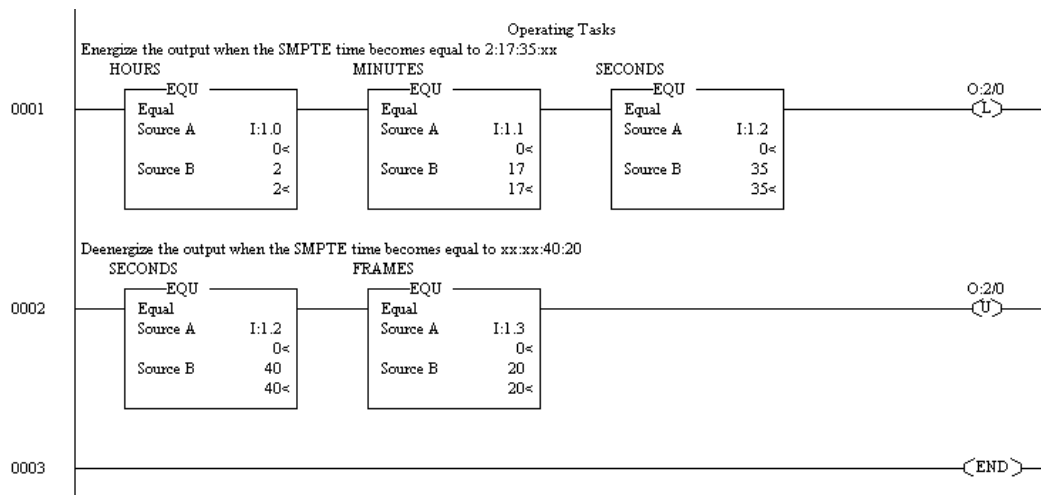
Operating Tasks

Energize the output when the SMPTE time becomes equal to 2:17:35:xx

HOURS
EQU
Equal
Source A I:1.0
0<
Source B 2
2<

MINUTES
EQU
Equal
Source A I:1.1
0<
Source B 17
17<

SECONDS
EQU
Equal
Source A I:1.2
0<
Source B 35
35<

0001

O:2/0
L

Deenergize the output when the SMPTE time becomes equal to xx:xx:40:20

SECONDS
EQU
Equal
Source A I:1.2
0<
Source B 40
40<

FRAMES
EQU
Equal
Source A I:1.3
0<
Source B 20
20<

0002

O:2/0
U

0003

END